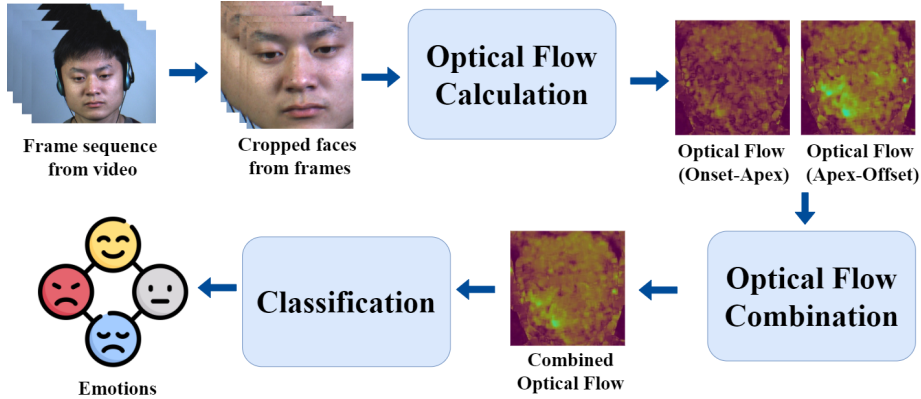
Frame sequence from video

Cropped faces from frames

Optical Flow Calculation

Optical Flow (Onset-Apex)

Optical Flow (Apex-Offset)

Optical Flow Combination

Combined Optical Flow

Classification

Emotions